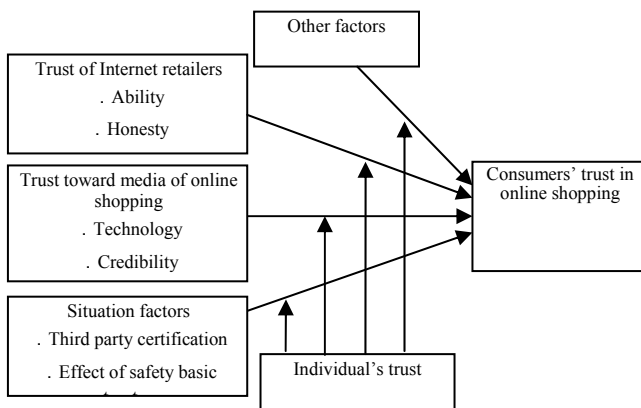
Other factors

Trust of Internet retailers
. Ability
. Honesty

Trust toward media of online shopping
. Technology
. Credibility

Situation factors
. Third party certification
. Effect of safety basic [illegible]

Consumers' trust in online shopping

Individual's trust